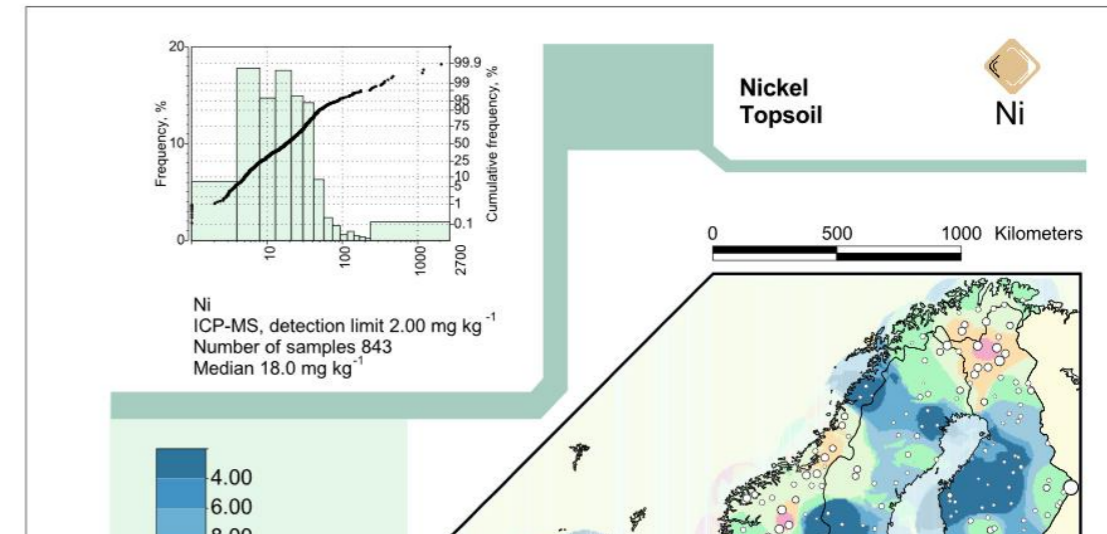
20

10

0

Frequency, %

10

100

1000

2700

99.9
99
95
90
75
50
25
10
5
1
0.1

Cumulative frequency, %

Ni
ICP-MS, detection limit 2.00 mg kg$^{-1}$
Number of samples 843
Median 18.0 mg kg$^{-1}$

Nickel
Topsoil

Ni

0 500 1000 Kilometers

4.00
6.00
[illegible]